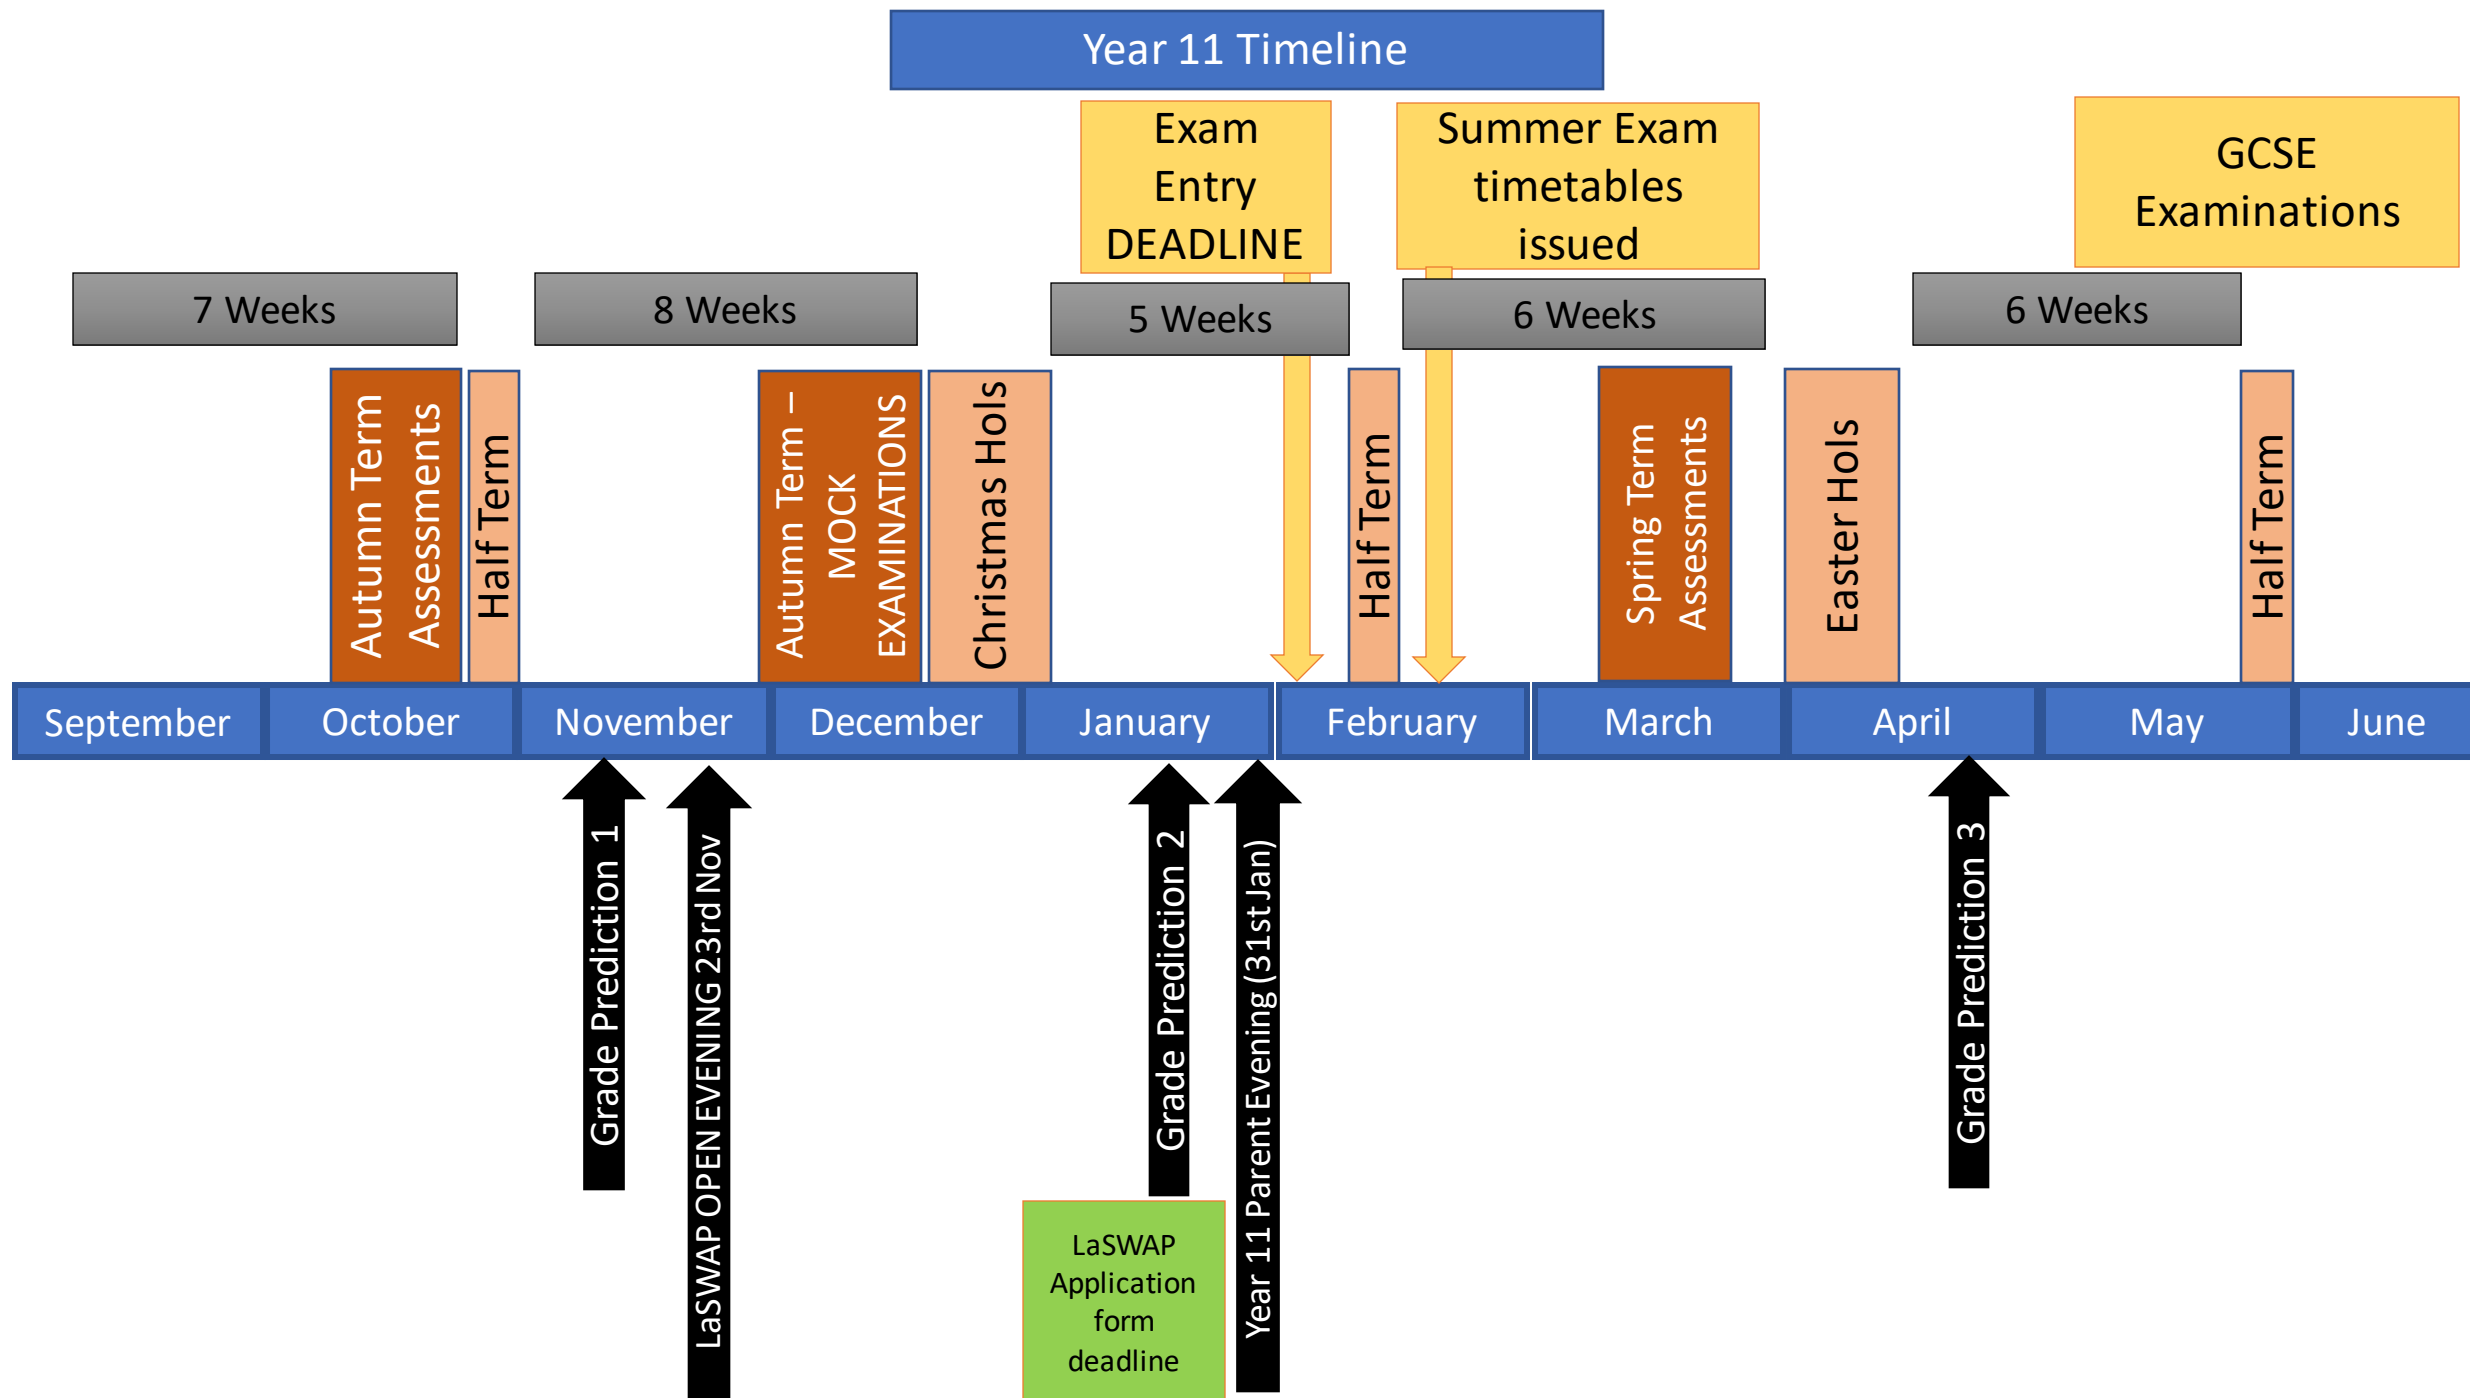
Year 11 Timeline

Exam Entry DEADLINE

Summer Exam timetables issued

GCSE Examinations

7 Weeks

8 Weeks

5 Weeks

6 Weeks

6 Weeks

Autumn Term Assessments

Half Term

Autumn Term – MOCK EXAMINATIONS

Christmas Hols

Half Term

Spring Term Assessments

Easter Hols

Half Term

| September | October | November | December | January | February | March | April | May | June |
|---|---|---|---|---|---|---|---|---|---|

Grade Prediction 1

LaSWAP OPEN EVENING 23rd Nov

Grade Prediction 2

Year 11 Parent Evening (31st Jan)

LaSWAP Application form deadline

Grade Prediction 3